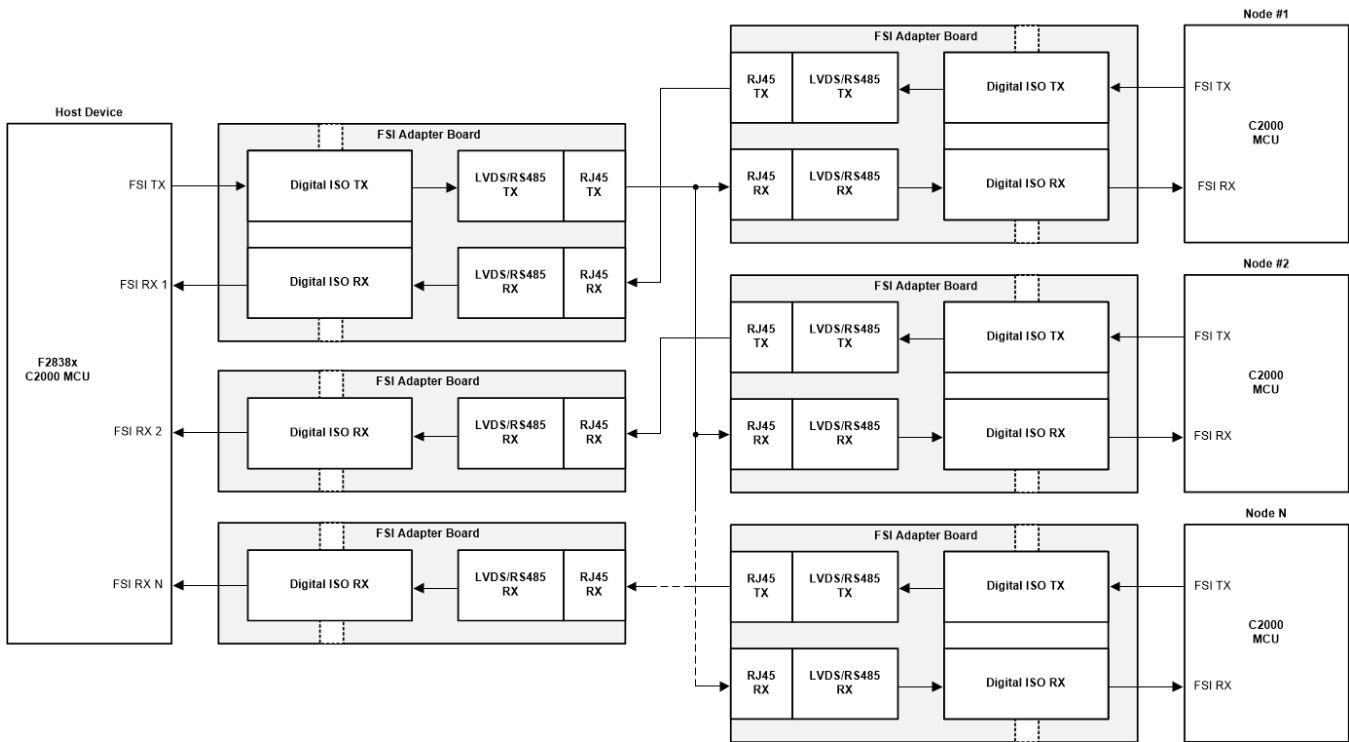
Host Device

FSI TX

FSI RX 1

F2838x
C2000 MCU

FSI RX 2

FSI RX N

FSI Adapter Board

Digital ISO TX

LVDS/RS485
TX

RJ45
TX

Digital ISO RX

LVDS/RS485
RX

RJ45
RX

FSI Adapter Board

Digital ISO RX

LVDS/RS485
RX

RJ45
RX

FSI Adapter Board

Digital ISO RX

LVDS/RS485
RX

RJ45
RX

Node #1

FSI Adapter Board

RJ45
TX

LVDS/RS485
TX

Digital ISO TX

FSI TX

C2000
MCU

RJ45
RX

LVDS/RS485
RX

Digital ISO RX

FSI RX

Node #2

FSI Adapter Board

RJ45
TX

LVDS/RS485
TX

Digital ISO TX

FSI TX

C2000
MCU

RJ45
RX

LVDS/RS485
RX

Digital ISO RX

FSI RX

Node N

FSI Adapter Board

RJ45
TX

LVDS/RS485
TX

Digital ISO TX

FSI TX

C2000
MCU

RJ45
RX

LVDS/RS485
RX

Digital ISO RX

FSI RX